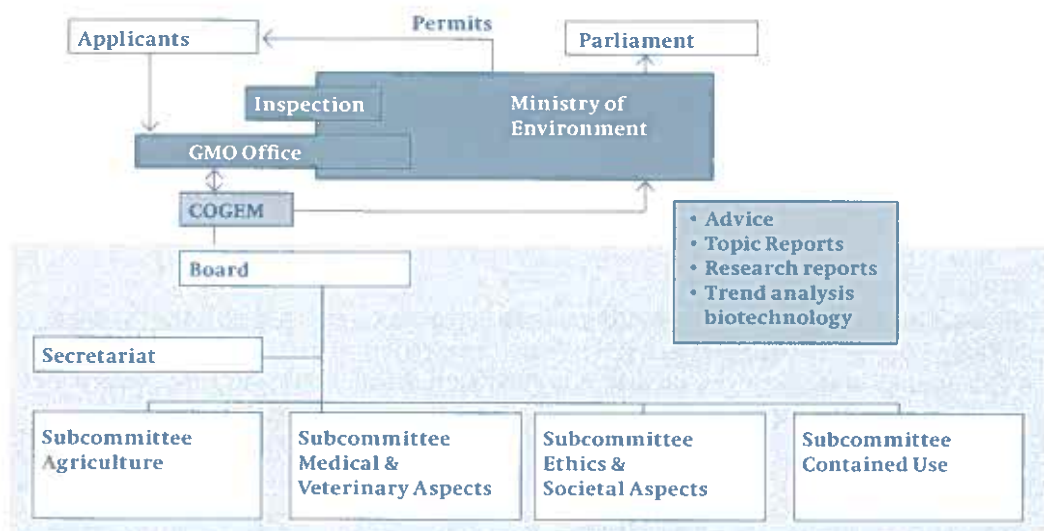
Permits

Applicants

Parliament

Inspection

Ministry of Environment

GMO Office

COGEM

• Advice
• Topic Reports
• Research reports
• Trend analysis biotechnology

Board

Secretariat

Subcommittee Agriculture

Subcommittee Medical & Veterinary Aspects

Subcommittee Ethics & Societal Aspects

Subcommittee Contained Use